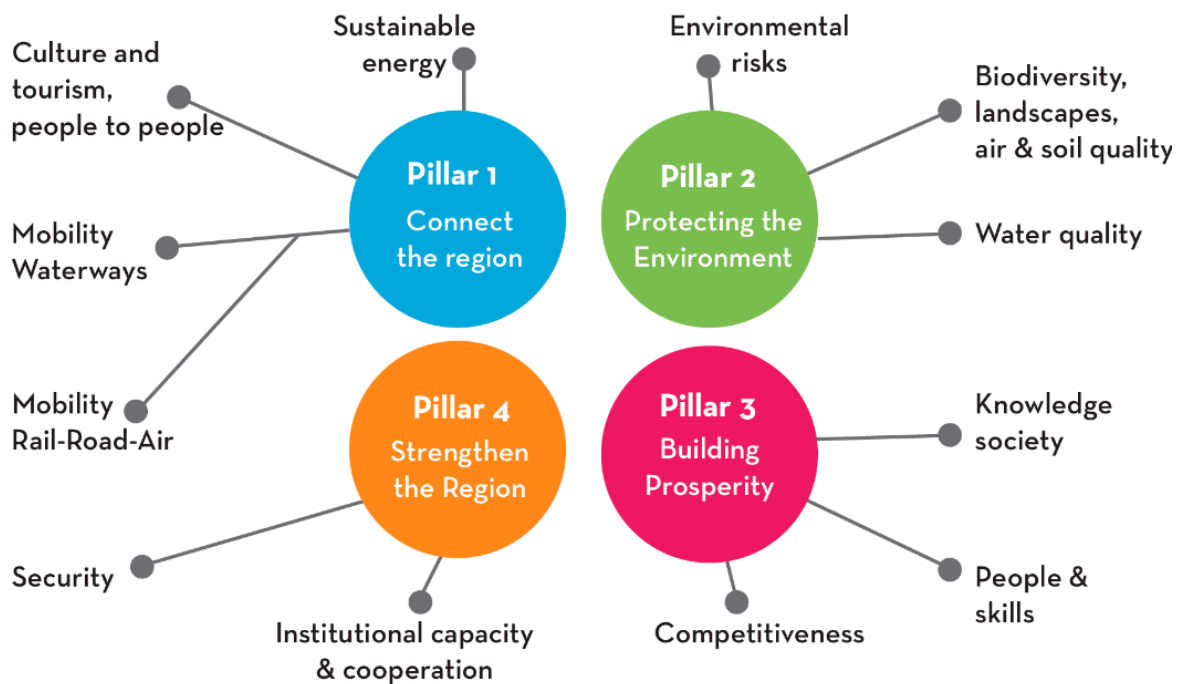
Sustainable energy

Culture and tourism, people to people

Mobility Waterways

Mobility Rail-Road-Air

Pillar 1
Connect the region

Environmental risks

Biodiversity, landscapes, air & soil quality

Water quality

Pillar 2
Protecting the Environment

Pillar 4
Strengthen the Region

Security

Institutional capacity & cooperation

Pillar 3
Building Prosperity

Knowledge society

People & skills

Competitiveness